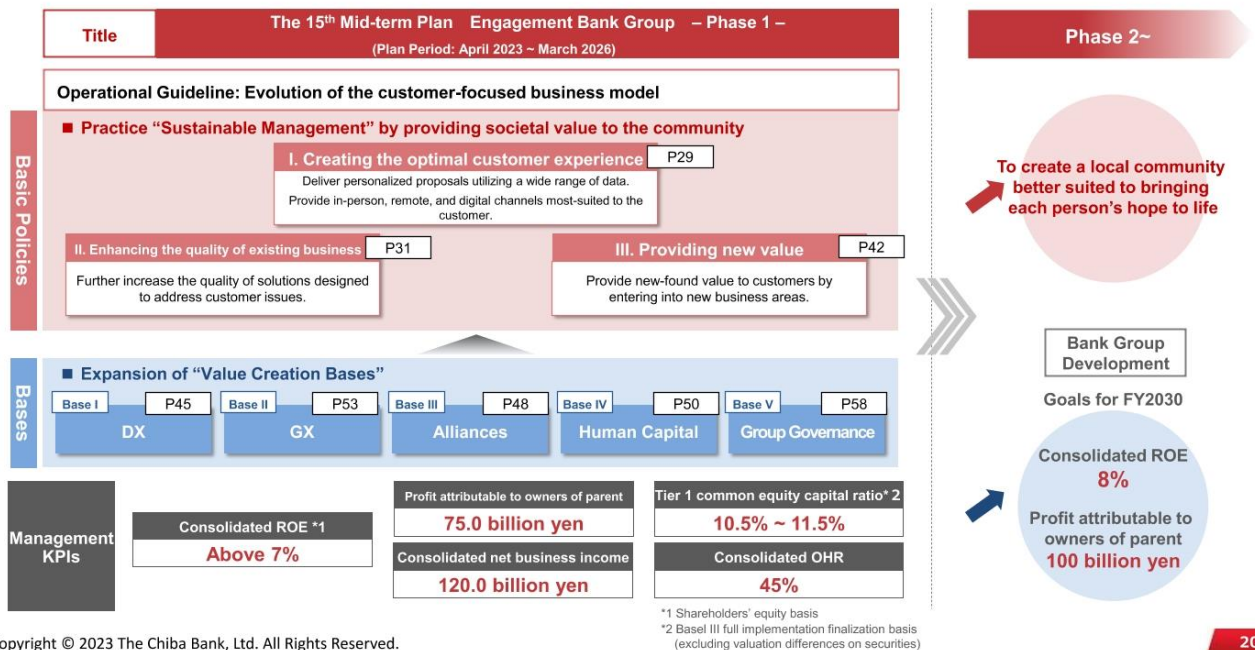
Title

The 15$^{th}$ Mid-term Plan Engagement Bank Group – Phase 1 –
(Plan Period: April 2023 ~ March 2026)

Phase 2~

Operational Guideline: Evolution of the customer-focused business model

Basic Policies

■ Practice "Sustainable Management" by providing societal value to the community

I. Creating the optimal customer experience P29
Deliver personalized proposals utilizing a wide range of data.
Provide in-person, remote, and digital channels most-suited to the customer.

II. Enhancing the quality of existing business P31
Further increase the quality of solutions designed to address customer issues.

III. Providing new value P42
Provide new-found value to customers by entering into new business areas.

To create a local community better suited to bringing each person's hope to life

Bases

■ Expansion of "Value Creation Bases"

| Base I P45 | Base II P53 | Base III P48 | Base IV P50 | Base V P58 |
|---|---|---|---|---|
| DX | GX | Alliances | Human Capital | Group Governance |

Bank Group Development

Goals for FY2030

Consolidated ROE
8%

Profit attributable to owners of parent
100 billion yen

Management KPIs

| Consolidated ROE *1 | Profit attributable to owners of parent | Tier 1 common equity capital ratio* 2 |
|---|---|---|
| Above 7% | 75.0 billion yen | 10.5% ~ 11.5% |
| | Consolidated net business income | Consolidated OHR |
| | 120.0 billion yen | 45% |

*1 Shareholders' equity basis
*2 Basel III full implementation finalization basis (excluding valuation differences on securities)

opyright © 2023 The Chiba Bank, Ltd. All Rights Reserved.

20